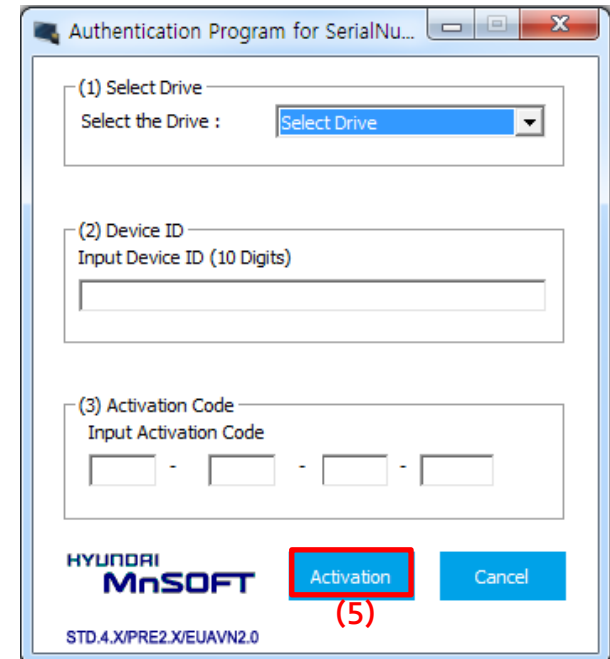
Authentication Program for SerialNu...

(1) Select Drive
Select the Drive :
Select Drive

(2) Device ID
Input Device ID (10 Digits)

(3) Activation Code
Input Activation Code
- - -

HYUNDAI
MnSOFT

Activation
(5)
Cancel

STD.4.X/PRE2.X/EUAVN2.0